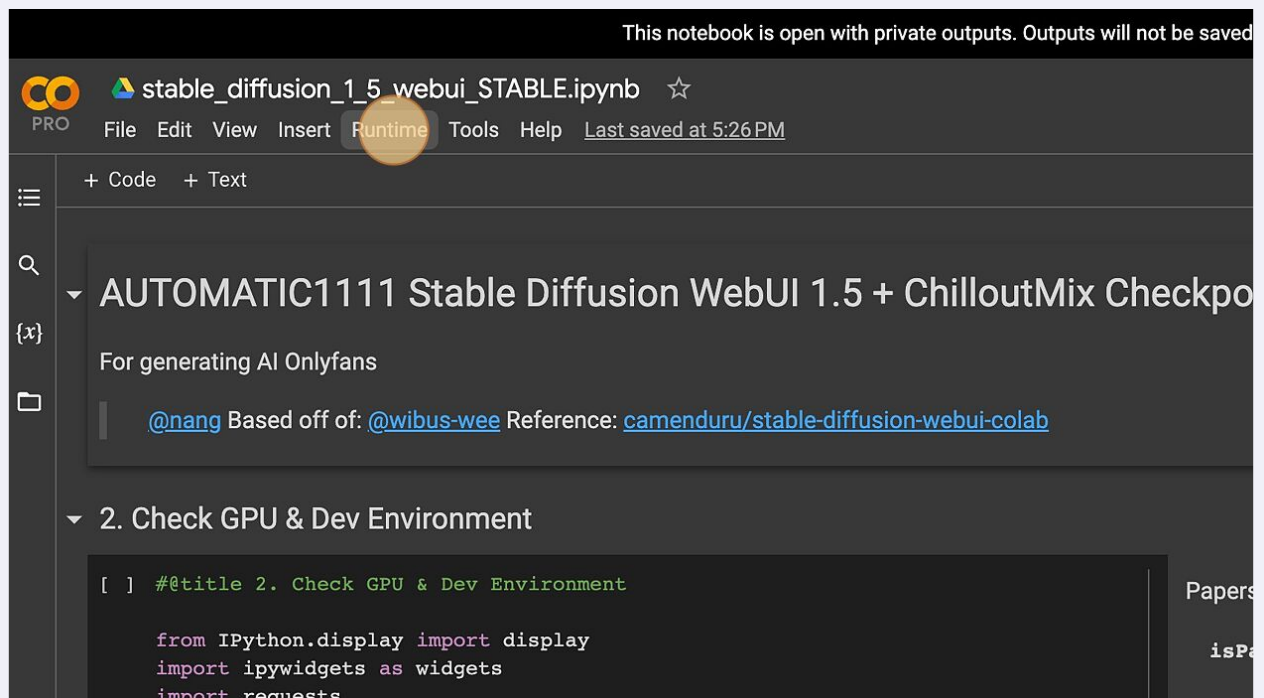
This notebook is open with private outputs. Outputs will not be saved

CO PRO

stable_diffusion_1_5_webui_STABLE.ipynb ☆

File Edit View Insert Runtime Tools Help Last saved at 5:26 PM

+ Code + Text

{x}

AUTOMATIC1111 Stable Diffusion WebUI 1.5 + ChilloutMix Checkpo

For generating AI Onlyfans

@nang Based off of: @wibus-wee Reference: camenduru/stable-diffusion-webui-colab

2. Check GPU & Dev Environment

[ ] #@title 2. Check GPU & Dev Environment

from IPython.display import display
import ipywidgets as widgets
import requests

Papers

isPa